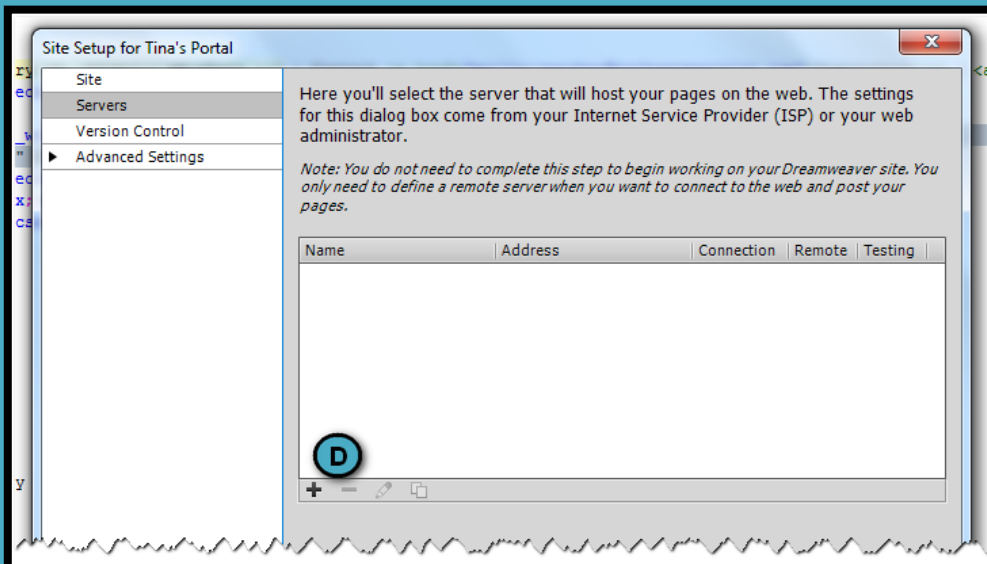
Site Setup for Tina's Portal

Site
Servers
Version Control
▶ Advanced Settings

Here you'll select the server that will host your pages on the web. The settings for this dialog box come from your Internet Service Provider (ISP) or your web administrator.

Note: You do not need to complete this step to begin working on your Dreamweaver site. You only need to define a remote server when you want to connect to the web and post your pages.

| Name | Address | Connection | Remote | Testing |
|---|---|---|---|---|

D

+ −